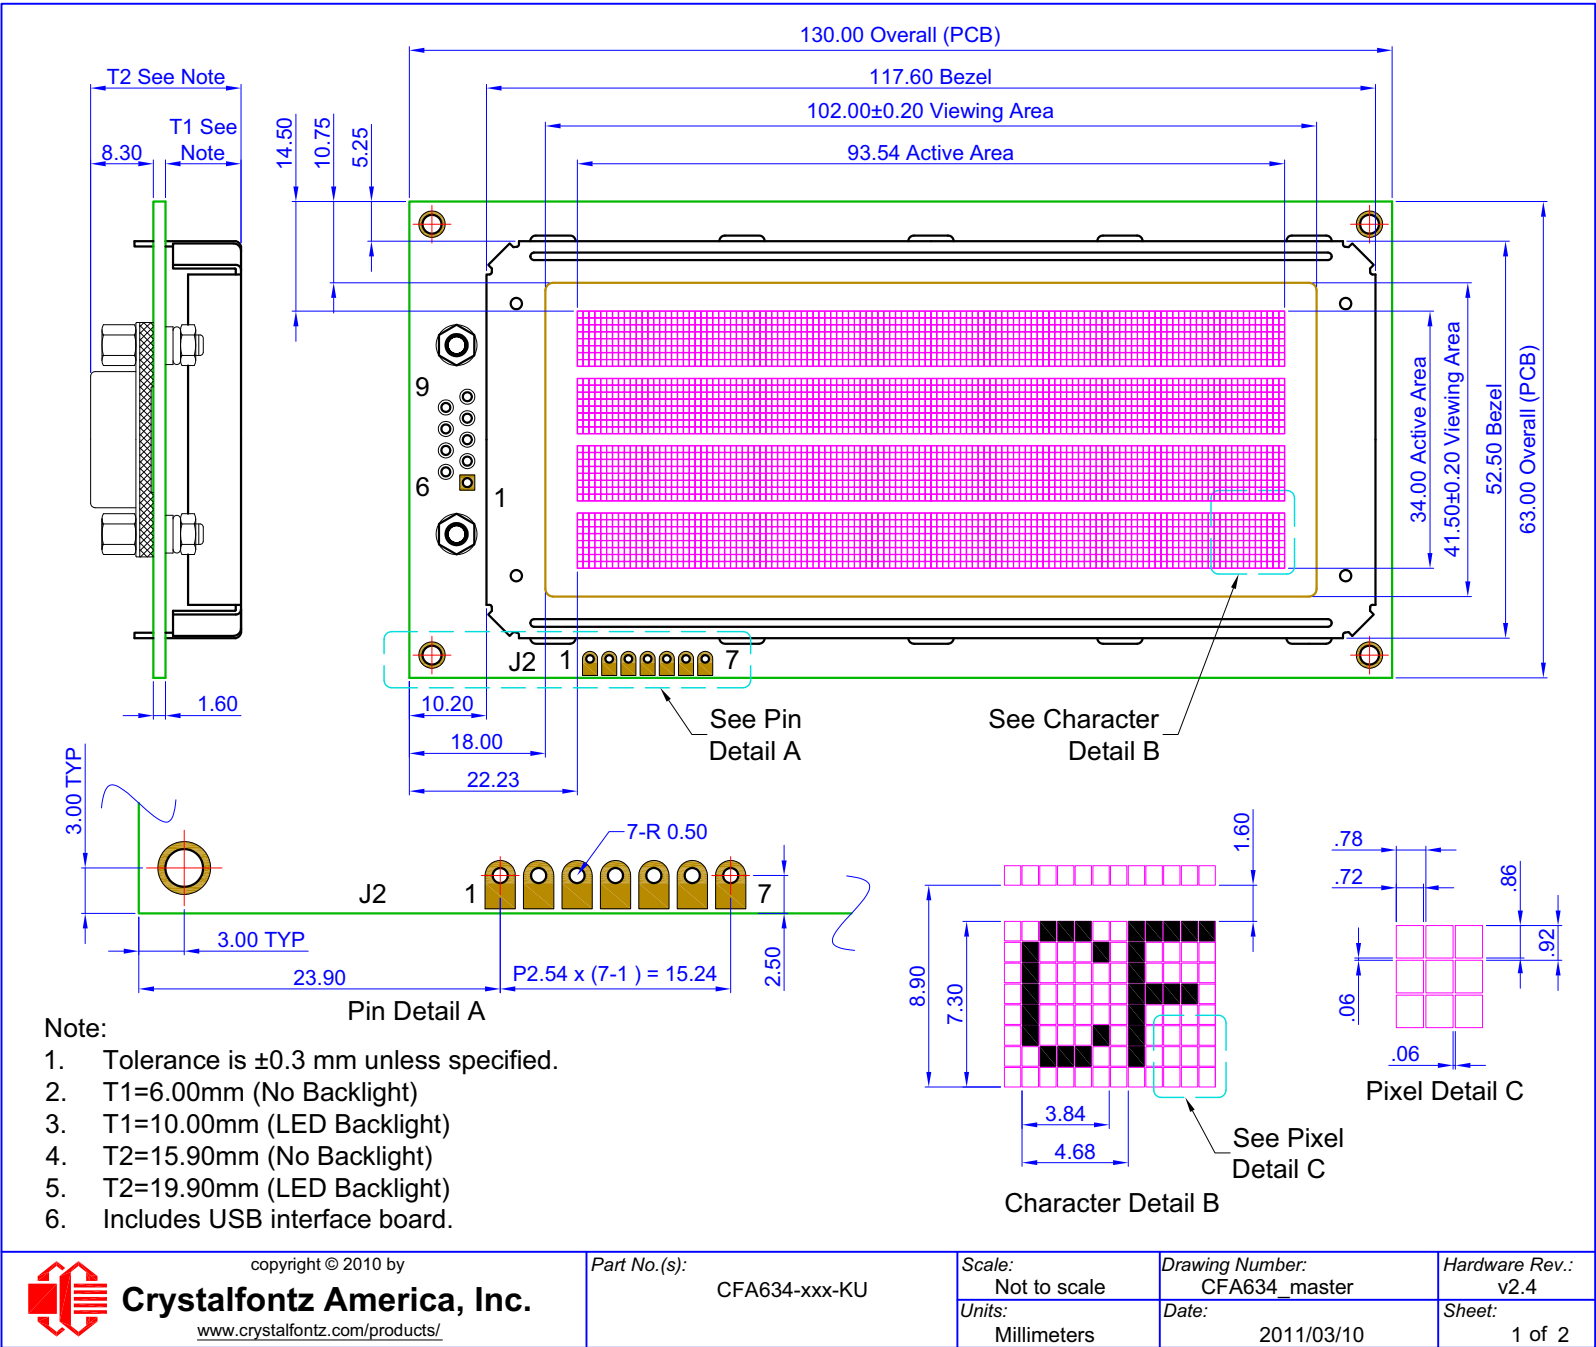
130.00 Overall (PCB)

117.60 Bezel

102.00±0.20 Viewing Area

93.54 Active Area

T2 See Note

T1 See Note

8.30

14.50

10.75

5.25

9

6

1

J2 1 7

1.60

10.20

18.00

22.23

See Pin Detail A

See Character Detail B

34.00 Active Area

41.50±0.20 Viewing Area

52.50 Bezel

63.00 Overall (PCB)

3.00 TYP

7-R 0.50

J2

1

7

3.00 TYP

23.90

P2.54 x (7-1 ) = 15.24

2.50

Pin Detail A

1.60

8.90

7.30

3.84

4.68

See Pixel Detail C

Character Detail B

.78

.72

.86

.92

.06

.06

Pixel Detail C

Note:
1. Tolerance is ±0.3 mm unless specified.
2. T1=6.00mm (No Backlight)
3. T1=10.00mm (LED Backlight)
4. T2=15.90mm (No Backlight)
5. T2=19.90mm (LED Backlight)
6. Includes USB interface board.

copyright © 2010 by
Crystalfontz America, Inc.
www.crystalfontz.com/products/

Part No.(s):
CFA634-xxx-KU

Scale:
Not to scale

Units:
Millimeters

Drawing Number:
CFA634_master

Date:
2011/03/10

Hardware Rev.:
v2.4

Sheet:
1 of 2